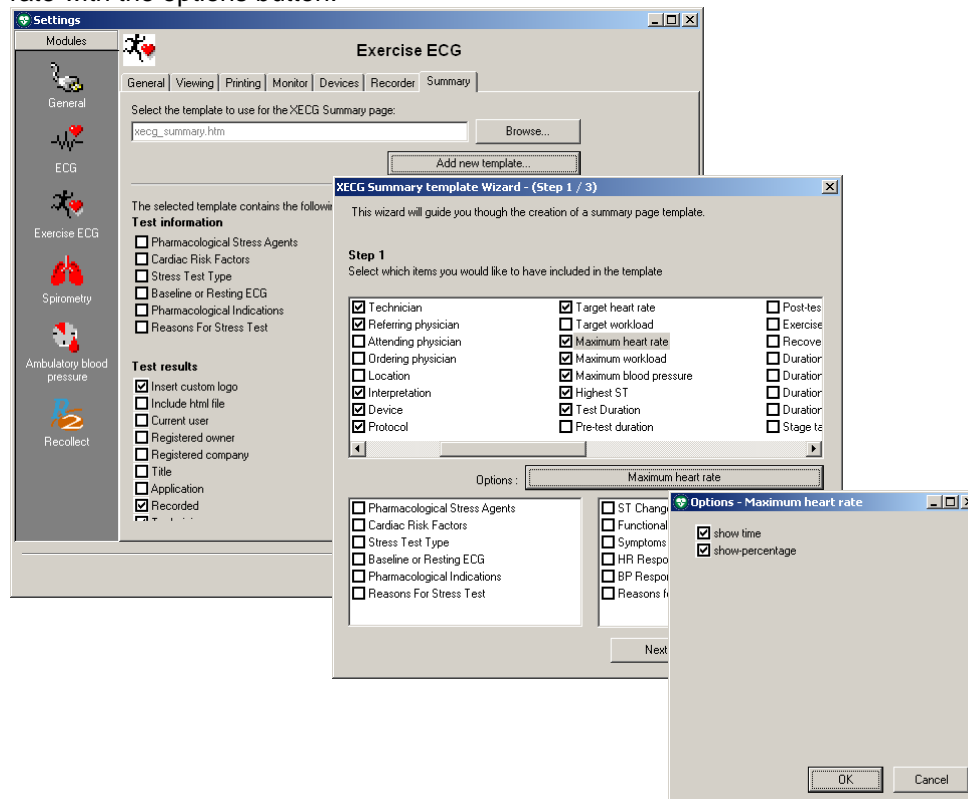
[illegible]

Settings

Modules

General

ECG

Exercise ECG

Spirometry

Ambulatory blood pressure

Recollect

Exercise ECG

General | Viewing | Printing | Monitor | Devices | Recorder | Summary

Select the template to use for the XECG Summary page:

xecg_summary.htm

Browse...

Add new template...

The selected template contains the followi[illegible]

Test information

Pharmacological Stress Agents
Cardiac Risk Factors
Stress Test Type
Baseline or Resting ECG
Pharmacological Indications
Reasons For Stress Test

Test results

Insert custom logo
Include html file
Current user
Registered owner
Registered company
Title
Application
Recorded

XECG Summary template Wizard - (Step 1 / 3)

This wizard will guide you though the creation of a summary page template.

Step 1

Select which items you would like to have included in the template

| | | |
|---|---|---|
| Technician | Target heart rate | Post-tes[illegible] |
| Referring physician | Target workload | Exercise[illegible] |
| Attending physician | Maximum heart rate | Recove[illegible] |
| Ordering physician | Maximum workload | Duration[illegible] |
| Location | Maximum blood pressure | Duration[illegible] |
| Interpretation | Highest ST | Duration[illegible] |
| Device | Test Duration | Duration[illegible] |
| Protocol | Pre-test duration | Stage ta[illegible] |

Options : Maximum heart rate

Pharmacological Stress Agents
Cardiac Risk Factors
Stress Test Type
Baseline or Resting ECG
Pharmacological Indications
Reasons For Stress Test

ST Change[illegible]
Functional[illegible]
Symptoms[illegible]
HR Respo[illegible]
BP Respo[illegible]
Reasons f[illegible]

Next

Options - Maximum heart rate

show time
show-percentage

OK

Cancel